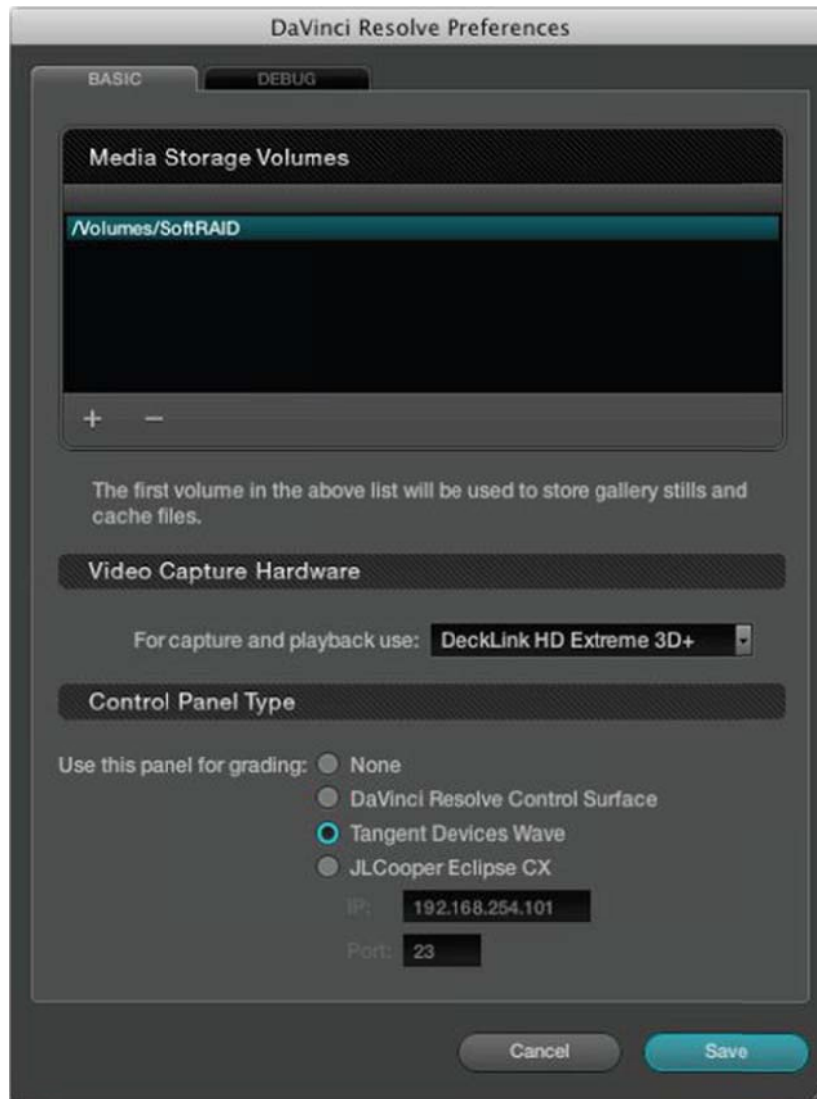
DaVinci Resolve Preferences

BASIC

DEBUG

Media Storage Volumes

/Volumes/SoftRAID

+ −

The first volume in the above list will be used to store gallery stills and cache files.

Video Capture Hardware

For capture and playback use: DeckLink HD Extreme 3D+

Control Panel Type

Use this panel for grading: None

DaVinci Resolve Control Surface

Tangent Devices Wave

JLCooper Eclipse CX

IP: 192.168.254.101

Port: 23

Cancel

Save